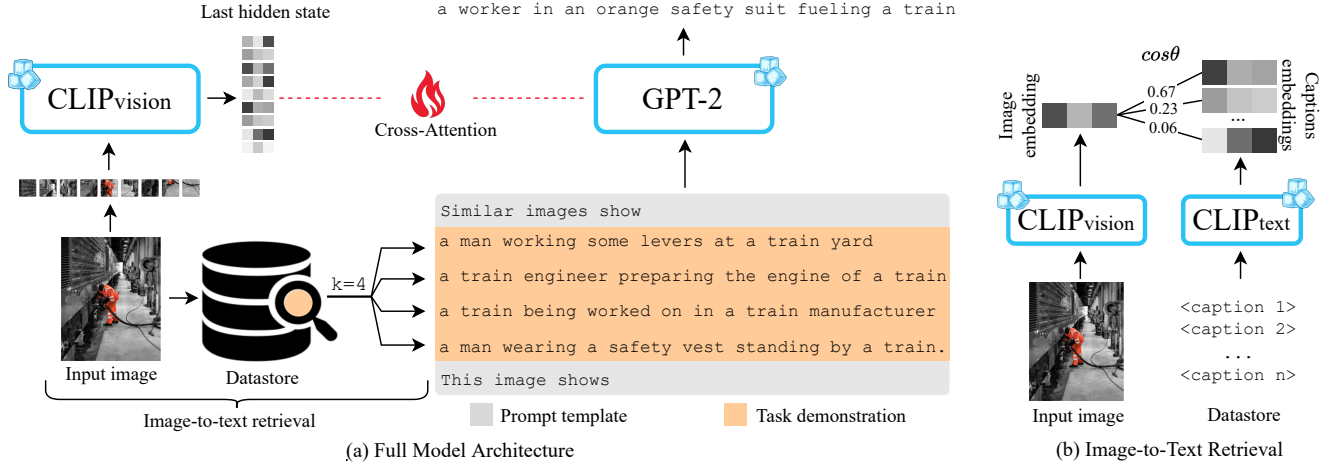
Last hidden state

a worker in an orange safety suit fueling a train

CLIPvision

Cross-Attention

GPT-2

Similar images show
a man working some levers at a train yard
a train engineer preparing the engine of a train
a train being worked on in a train manufacturer
a man wearing a safety vest standing by a train.
This image shows

k=4

Input image

Datastore

Image-to-text retrieval

Prompt template

Task demonstration

(a) Full Model Architecture

$cos\theta$

Image embedding

0.67
0.23
0.06

...

Captions embeddings

CLIPvision

CLIPtext

<caption 1>
<caption 2>
...
<caption n>

Input image

Datastore

(b) Image-to-Text Retrieval